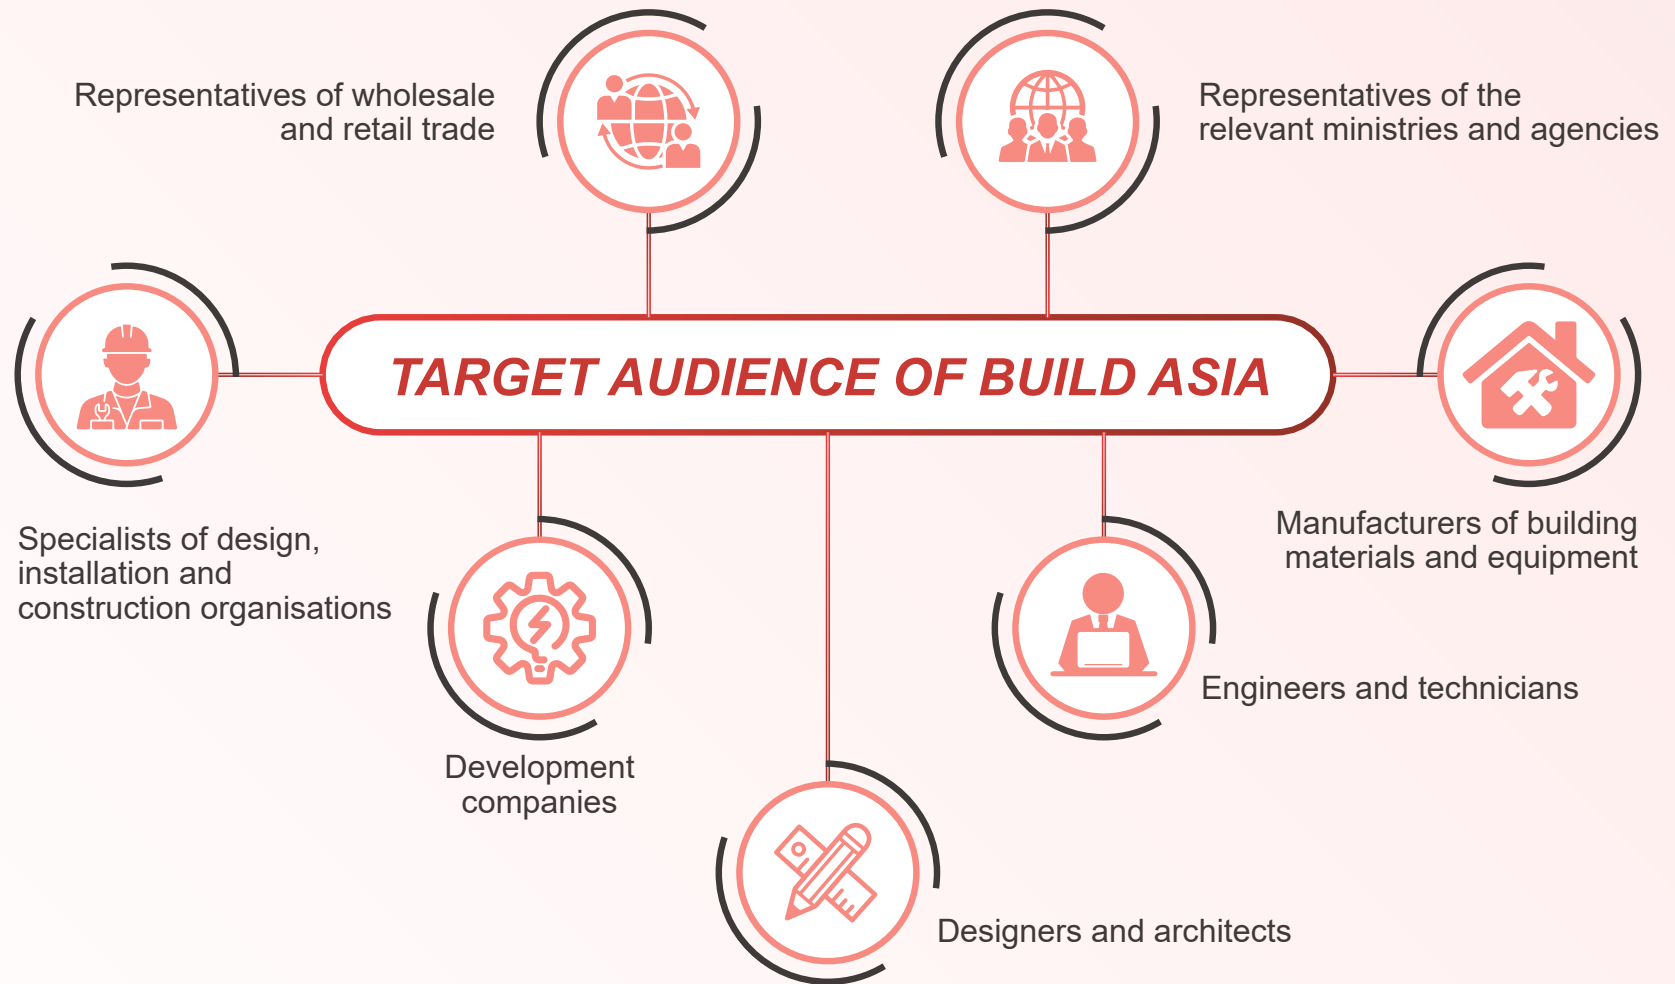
TARGET AUDIENCE OF BUILD ASIA

Representatives of wholesale and retail trade

Representatives of the relevant ministries and agencies

Specialists of design, installation and construction organisations

Manufacturers of building materials and equipment

Development companies

Engineers and technicians

Designers and architects